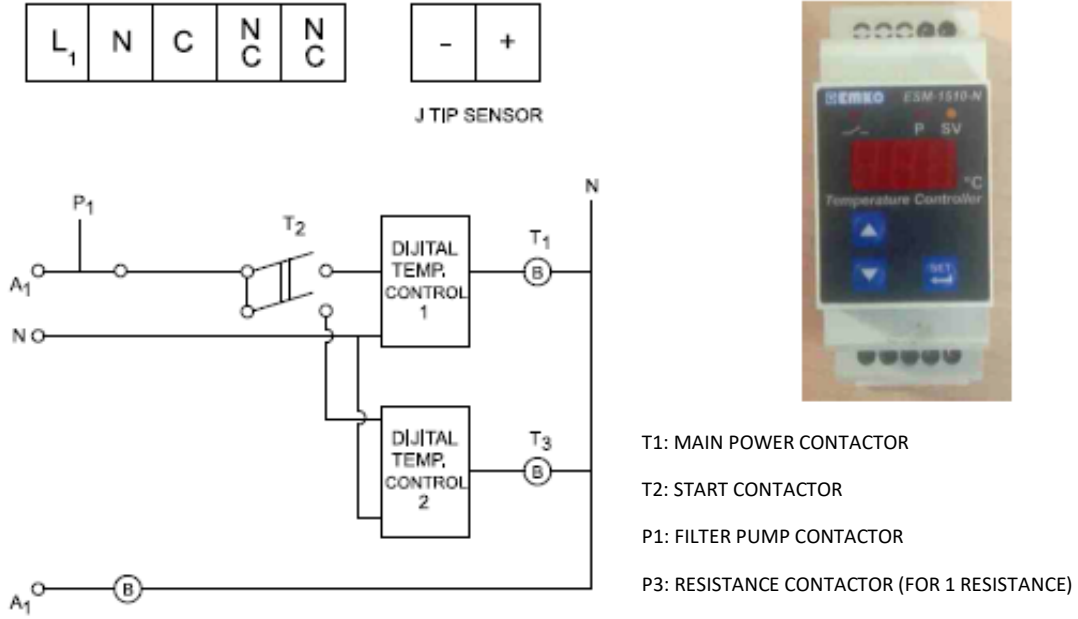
| $L_1$ | N | C | N C | N C |
|---|---|---|---|---|

| - | + |
|---|---|

J TIP SENSOR

EMKO ESM-1510-N

P SV

°C

Temperature Controller

SET

$P_1$

$T_2$

DIJITAL TEMP. CONTROL 1

$T_1$

B

N

$A_1$

N

DIJITAL TEMP. CONTROL 2

$T_3$

B

$A_1$

B

T1: MAIN POWER CONTACTOR

T2: START CONTACTOR

P1: FILTER PUMP CONTACTOR

P3: RESISTANCE CONTACTOR (FOR 1 RESISTANCE)